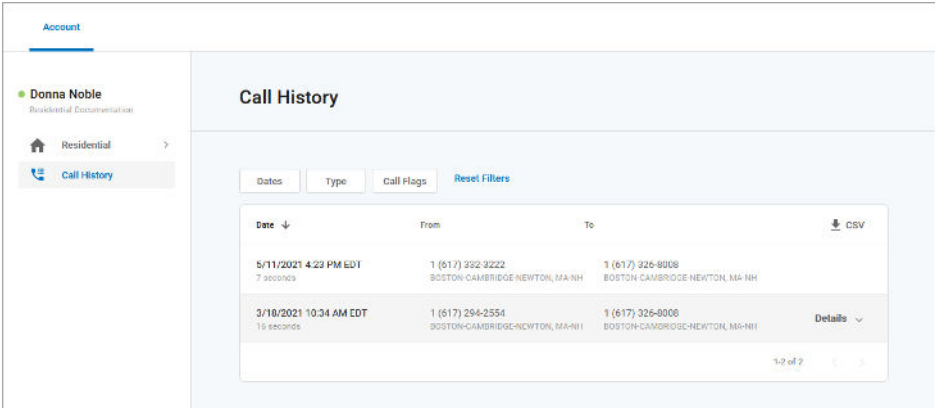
Account

Donna Noble
Residential Documentation

Residential >

Call History

Call History

Dates | Type | Call Flags | Reset Filters

| Date ↓ | From | To | CSV |
|---|---|---|---|
| 5/11/2021 4:23 PM EDT 7 seconds | 1 (617) 332-3222 BOSTON-CAMBRIDGE-NEWTON, MA-NH | 1 (617) 326-8008 BOSTON-CAMBRIDGE-NEWTON, MA-NH | |
| 3/18/2021 10:34 AM EDT 16 seconds | 1 (617) 294-2554 BOSTON-CAMBRIDGE-NEWTON, MA-NH | 1 (617) 326-8008 BOSTON-CAMBRIDGE-NEWTON, MA-NH | Details |

1-2 of 2